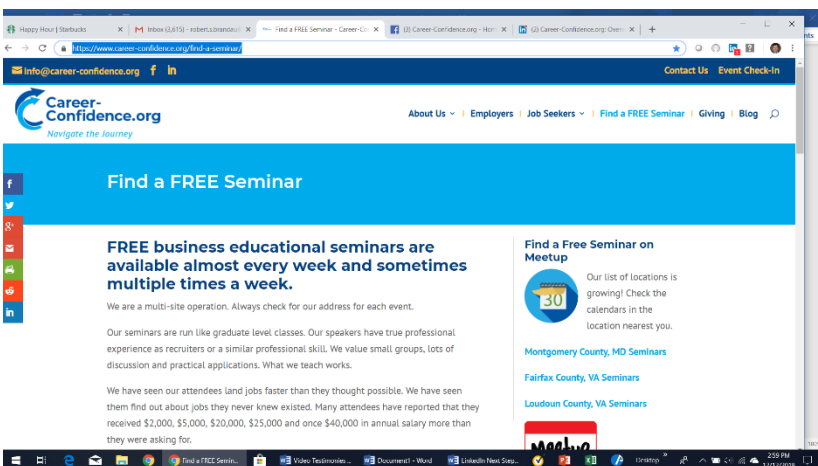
Happy Hour | Starbucks
Inbox (3,615) - robert.s.brandau@
Find a FREE Seminar - Career-Co
(3) Career-Confidence.org - Hom
(2) Career-Confidence.org: Overv

https://www.career-confidence.org/find-a-seminar/

info@career-confidence.org f in
Contact Us Event Check-In

Career-Confidence.org
Navigate the Journey

About Us | Employers | Job Seekers | Find a FREE Seminar | Giving | Blog

Find a FREE Seminar

FREE business educational seminars are available almost every week and sometimes multiple times a week.

We are a multi-site operation. Always check for our address for each event.

Our seminars are run like graduate level classes. Our speakers have true professional experience as recruiters or a similar professional skill. We value small groups, lots of discussion and practical applications. What we teach works.

We have seen our attendees land jobs faster than they thought possible. We have seen them find out about jobs they never knew existed. Many attendees have reported that they received $2,000, $5,000, $20,000, $25,000 and once $40,000 in annual salary more than they were asking for.

Find a Free Seminar on Meetup

30

Our list of locations is growing! Check the calendars in the location nearest you.

Montgomery County, MD Seminars

Fairfax County, VA Seminars

Loudoun County, VA Seminars

Meetup

Find a FREE Semin...
Video Testimonies ...
Document1 - Word
LinkedIn Next Step...
Desktop
2:59 PM